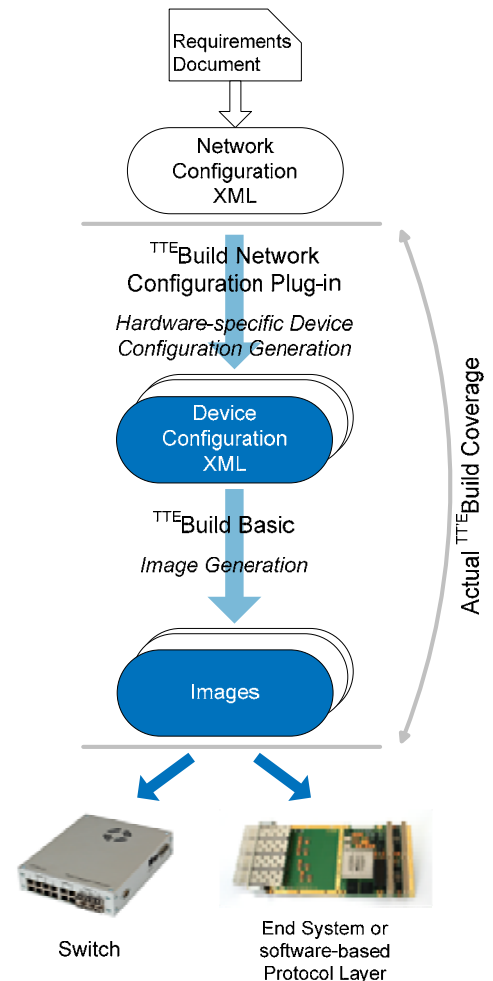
Requirements Document

Network Configuration XML

$^{TTE}$Build Network Configuration Plug-in

*Hardware-specific Device Configuration Generation*

Device Configuration XML

$^{TTE}$Build Basic

*Image Generation*

Images

Actual $^{TTE}$Build Coverage

Switch

End System or software-based Protocol Layer